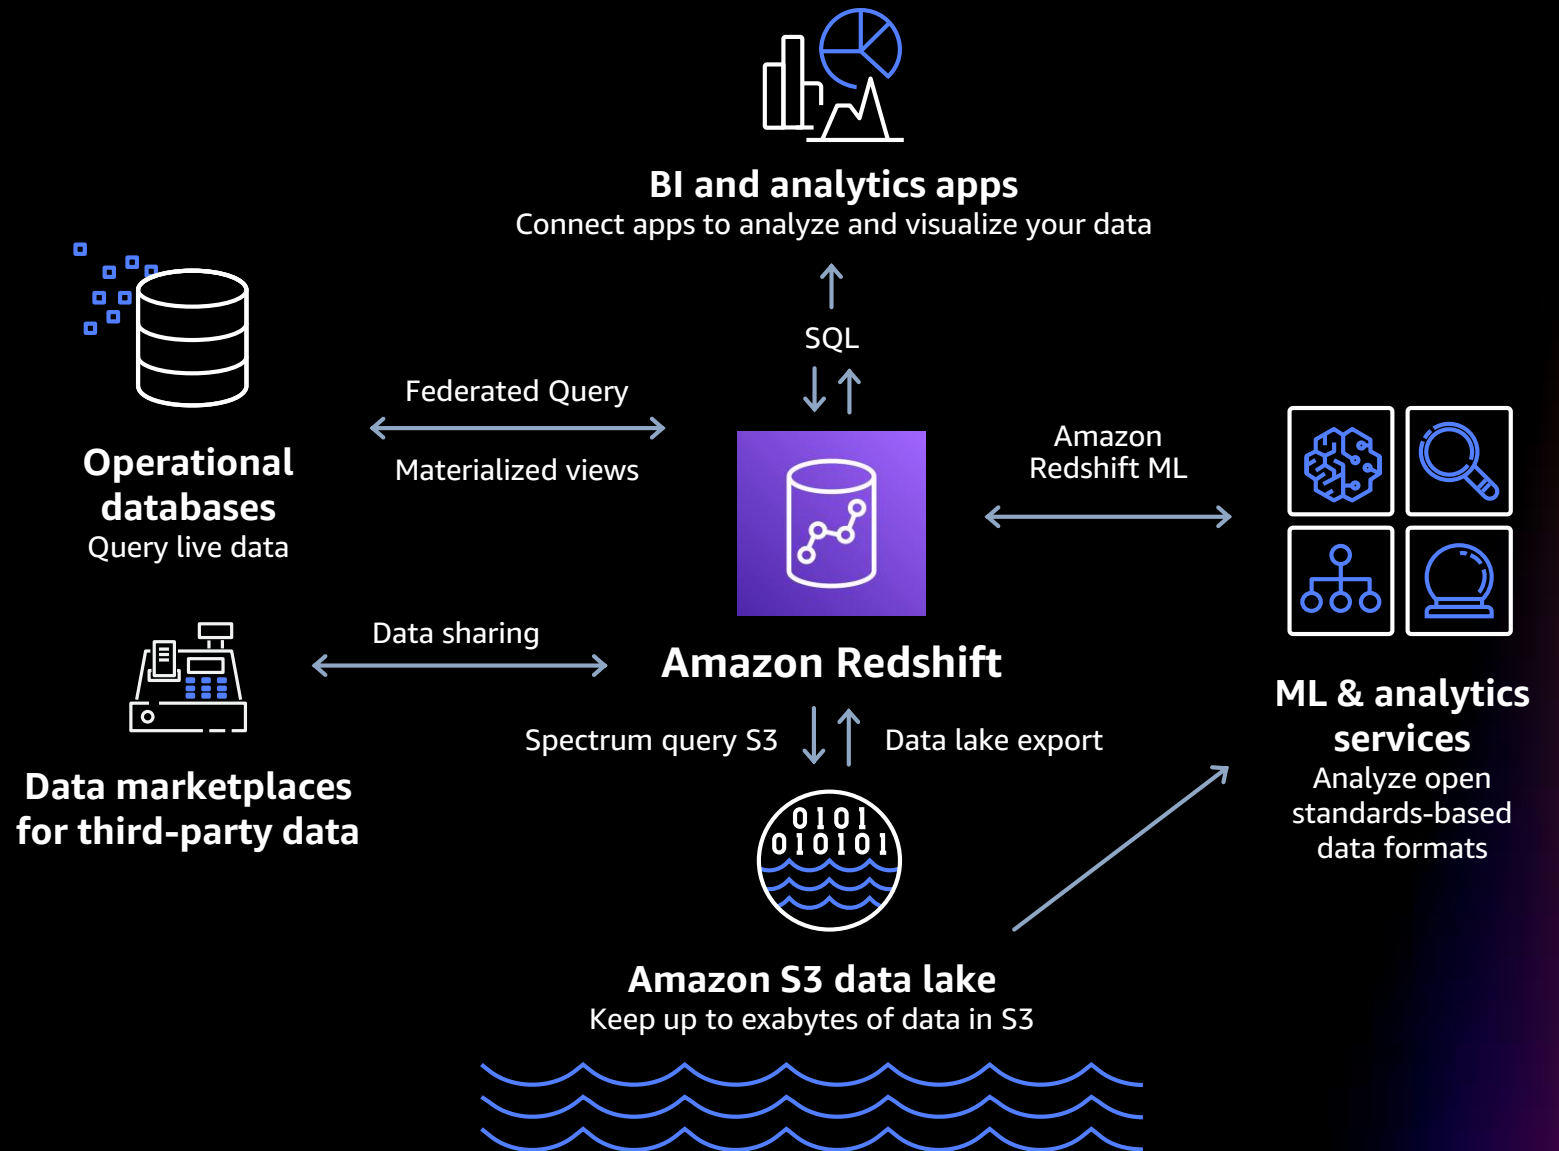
BI and analytics apps
Connect apps to analyze and visualize your data

SQL

Operational databases
Query live data

Federated Query

Materialized views

Amazon Redshift ML

Data sharing

Amazon Redshift

Data marketplaces for third-party data

Spectrum query S3

Data lake export

0101
010101

ML & analytics services
Analyze open standards-based data formats

Amazon S3 data lake
Keep up to exabytes of data in S3